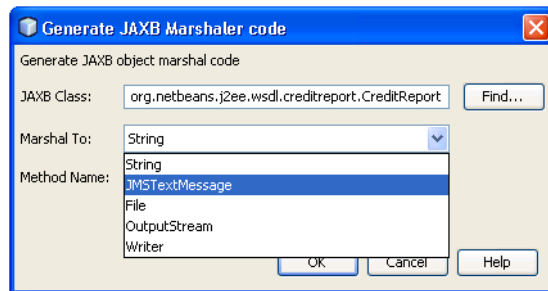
Generate JAXB Marshaler code

Generate JAXB object marshal code

JAXB Class: org.netbeans.j2ee.wsdl.creditreport.CreditReport Find...

Marshal To: String

Method Name:

String
JMSTextMessage
File
OutputStream
Writer

OK Cancel Help